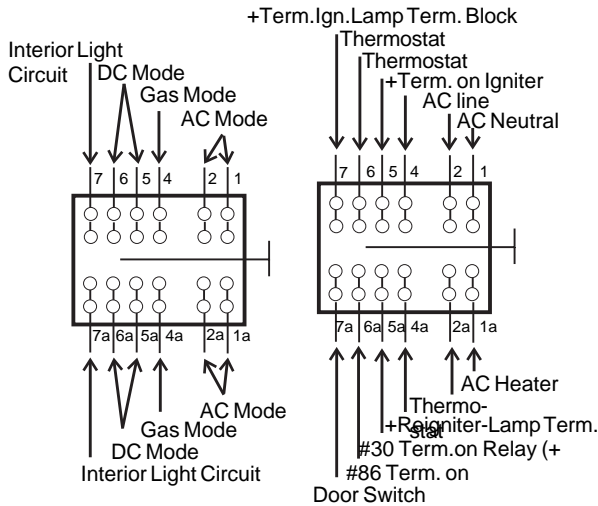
Interior Light Circuit

DC Mode

Gas Mode

AC Mode

7 6 5 4 2 1

7a 6a 5a 4a 2a 1a

AC Mode

Gas Mode

DC Mode

Interior Light Circuit

+Term. Ign. Lamp Term. Block

Thermostat

Thermostat

+Term. on Igniter

AC line

AC Neutral

7 6 5 4 2 1

7a 6a 5a 4a 2a 1a

AC Heater

Thermo-stat

+Reigniter-Lamp Term.

#30 Term. on Relay (+

#86 Term. on Door Switch